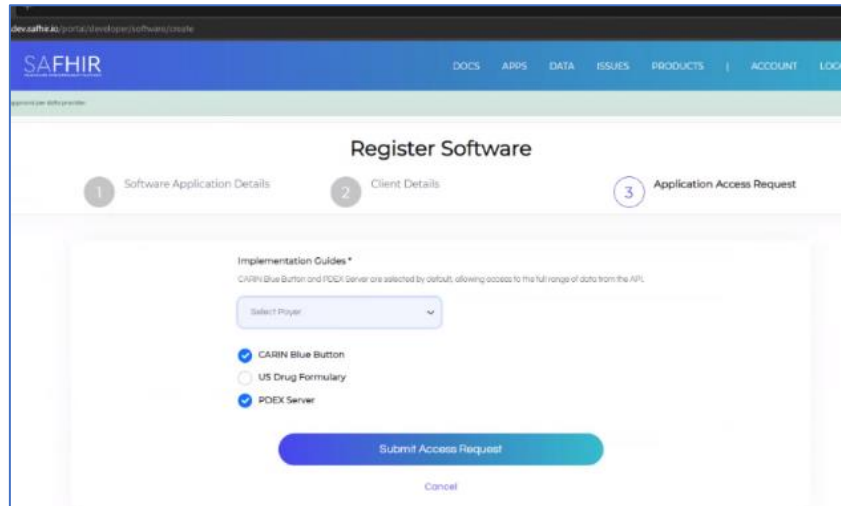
dev.safhir.io/portal/developer/software/create

SAFHIR

DOCS APPS DATA ISSUES PRODUCTS | ACCOUNT LOG

approval per data provider

Register Software

1 Software Application Details

2 Client Details

3 Application Access Request

Implementation Guides *

CARIN Blue Button and PDEX Server are selected by default, allowing access to the full range of data from the API.

Select Payer

CARIN Blue Button

US Drug Formulary

PDEX Server

Submit Access Request

Cancel